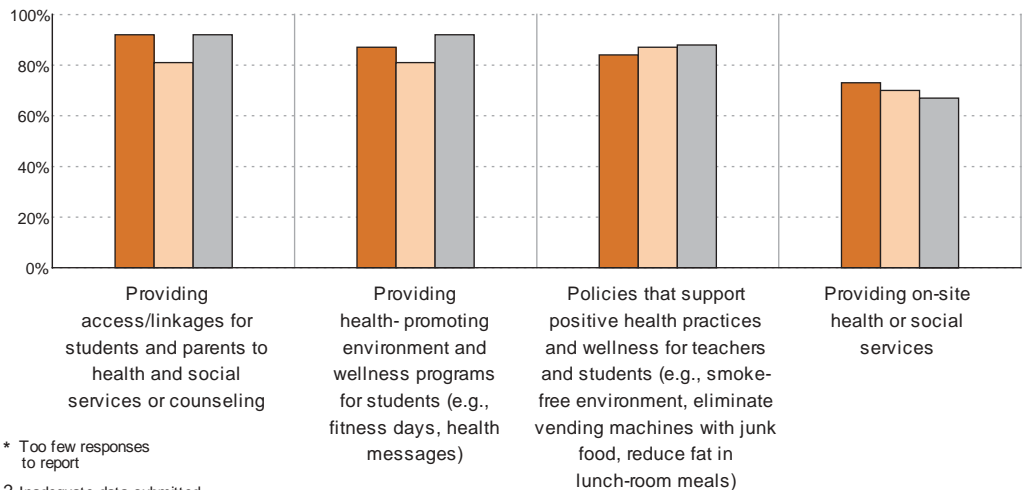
100%
80%
60%
40%
20%
0%

Providing access/linkages for students and parents to health and social services or counseling

Providing health- promoting environment and wellness programs for students (e.g., fitness days, health messages)

Policies that support positive health practices and wellness for teachers and students (e.g., smoke-free environment, eliminate vending machines with junk food, reduce fat in lunch-room meals)

Providing on-site health or social services

* Too few responses to report

? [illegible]